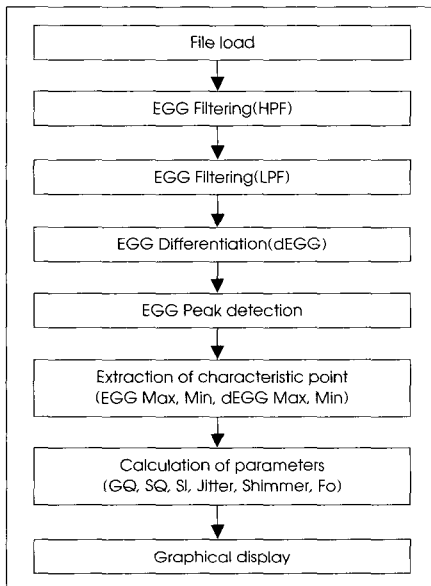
File load

EGG Filtering(HPF)

EGG Filtering(LPF)

EGG Differentiation(dEGG)

EGG Peak detection

Extraction of characteristic point (EGG Max, Min, dEGG Max, Min)

Calculation of parameters (GQ, SQ, SI, Jitter, Shimmer, Fo)

Graphical display